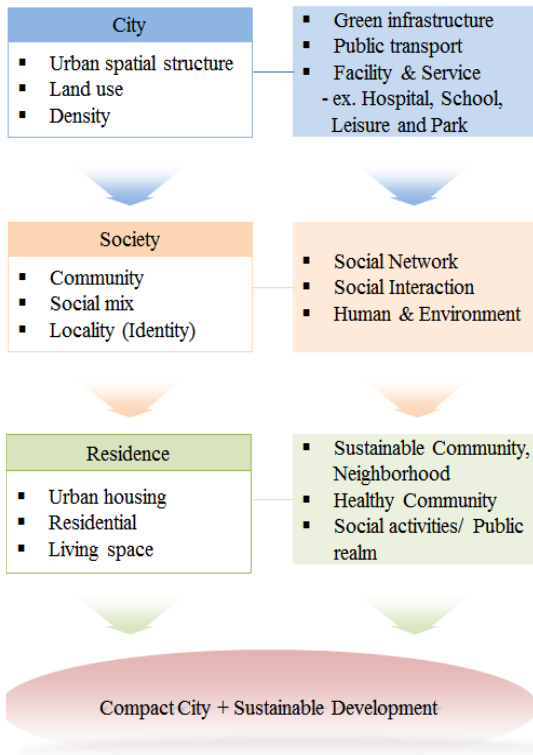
City

- Urban spatial structure
- Land use
- Density

- Green infrastructure
- Public transport
- Facility & Service
- ex. Hospital, School, Leisure and Park

Society

- Community
- Social mix
- Locality (Identity)

- Social Network
- Social Interaction
- Human & Environment

Residence

- Urban housing
- Residential
- Living space

- Sustainable Community, Neighborhood
- Healthy Community
- Social activities/ Public realm

Compact City + Sustainable Development